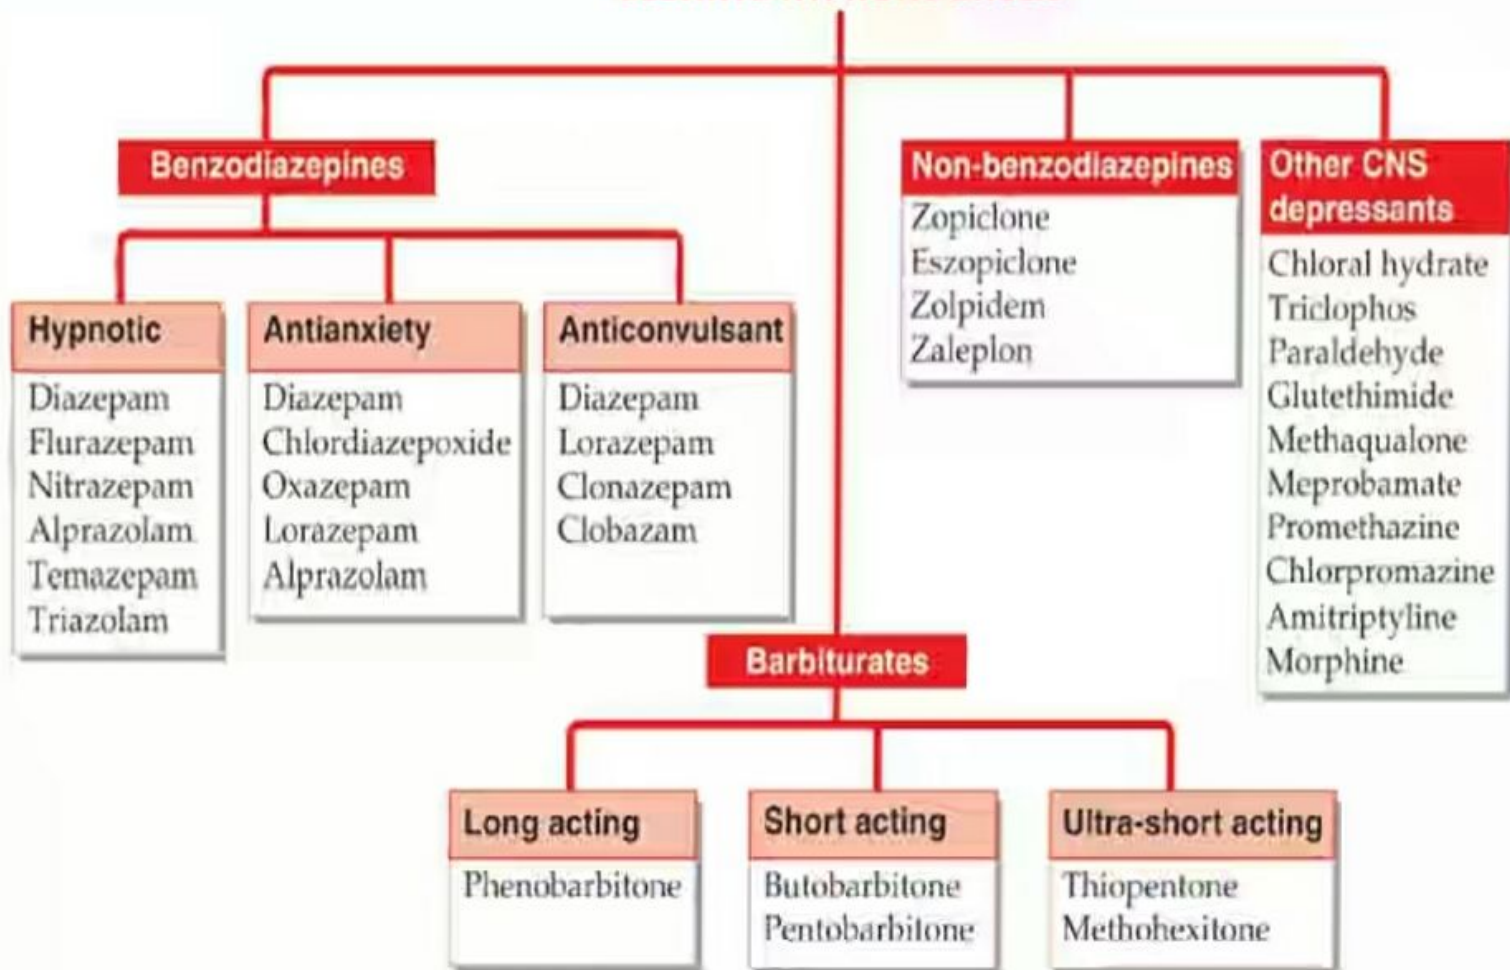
Benzodiazepines

Hypnotic
Diazepam
Flurazepam
Nitrazepam
Alprazolam
Temazepam
Triazolam

Antianxiety
Diazepam
Chlordiazepoxide
Oxazepam
Lorazepam
Alprazolam

Anticonvulsant
Diazepam
Lorazepam
Clonazepam
Clobazam

Non-benzodiazepines
Zopiclone
Eszopiclone
Zolpidem
Zaleplon

Other CNS depressants
Chloral hydrate
Triclophos
Paraldehyde
Glutethimide
Methaqualone
Meprobamate
Promethazine
Chlorpromazine
Amitriptyline
Morphine

Barbiturates

Long acting
Phenobarbitone

Short acting
Butobarbitone
Pentobarbitone

Ultra-short acting
Thiopentone
Methohexitone